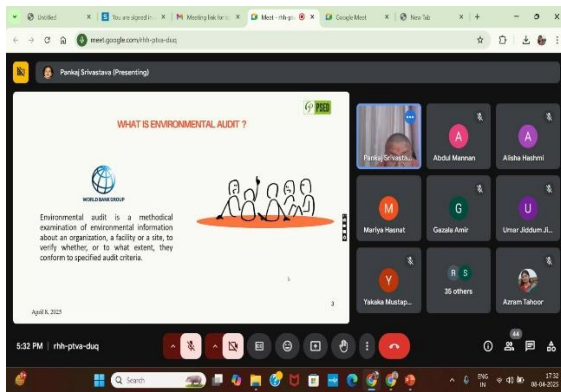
Untitled | You are signed in | Meeting link for | Meet - rhh-ptva-duq | Google Meet | New Tab

meet.google.com/rhh-ptva-duq

Pankaj Srivastava (Presenting)

PSED

WHAT IS ENVIRONMENTAL AUDIT ?

WORLD BANK GROUP

Environmental audit is a methodical examination of environmental information about an organization, a facility or a site, to verify whether, or to what extent, they conform to specified audit criteria.

April 8, 2025

3

Pankaj Srivasta...

Abdul Mannan

Alisha Hashmi

Mariya Hasnat

Gazala Amir

Umar Jiddum Ji...

Yakaka Mustap...

35 others

Azram Tahoor

5:32 PM | rhh-ptva-duq

44

Search

ENG IN

17:32 08-04-2025